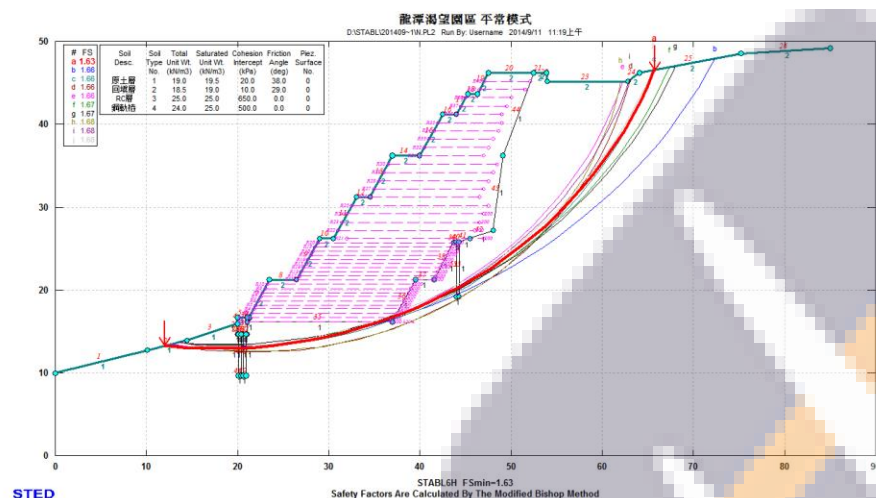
龍潭渴望園區 平常模式

D:\STABL\201409~1\W.PL2 Run By: Username 2014/9/11 11:19上午

| # | FS |
|---|---|
| a | 1.63 |
| b | 1.66 |
| c | 1.66 |
| d | 1.66 |
| e | 1.66 |
| f | 1.67 |
| g | 1.67 |
| h | 1.68 |
| i | 1.68 |
| j | 1.68 |

| Soil Desc. | Soil Type No. | Total Unit Wt. (kN/m3) | Saturated Unit Wt. (kN/m3) | Cohesion Intercept (kPa) | Friction Angle (deg) | Piez. Surface No. |
|---|---|---|---|---|---|---|
| 原土層 | 1 | 19.0 | 19.5 | 20.0 | 38.0 | 0 |
| 回填層 | 2 | 18.5 | 19.0 | 10.0 | 29.0 | 0 |
| RC層 | 3 | 25.0 | 25.0 | 650.0 | 0.0 | 0 |
| 鋼軌樁 | 4 | 24.0 | 25.0 | 500.0 | 0.0 | 0 |

50
40
30
20
10
0

0 10 20 30 40 50 60 70 80 90

STABL6H FSmin=1.63
Safety Factors Are Calculated By The Modified Bishop Method

STED